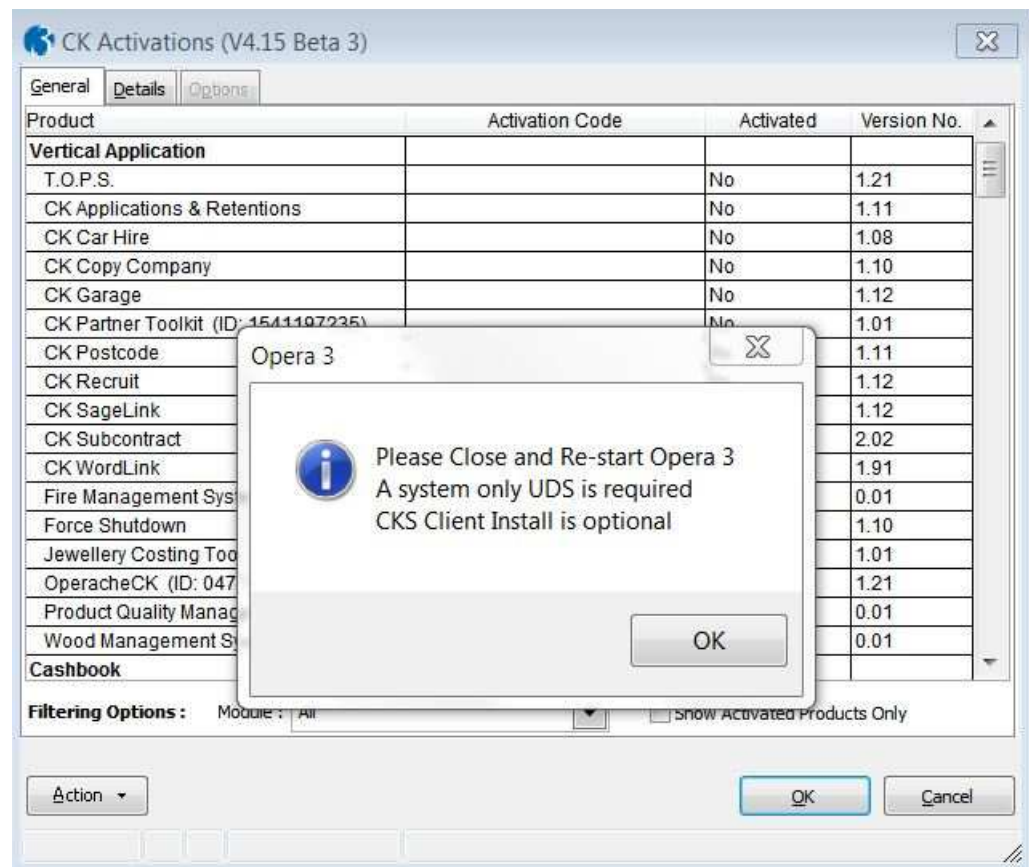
CK Activations (V4.15 Beta 3)

General | Details | Options

| Product | Activation Code | Activated | Version No. |
|---|---|---|---|
| **Vertical Application** | | | |
| T.O.P.S. | | No | 1.21 |
| CK Applications & Retentions | | No | 1.11 |
| CK Car Hire | | No | 1.08 |
| CK Copy Company | | No | 1.10 |
| CK Garage | | No | 1.12 |
| CK Partner Toolkit (ID: 1541197235) | | No | 1.01 |
| CK Postcode | | | 1.11 |
| CK Recruit | | | 1.12 |
| CK SageLink | | | 1.12 |
| CK Subcontract | | | 2.02 |
| CK WordLink | | | 1.91 |
| Fire Management Sys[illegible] | | | 0.01 |
| Force Shutdown | | | 1.10 |
| Jewellery Costing Too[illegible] | | | 1.01 |
| OperacheCK (ID: 047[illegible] | | | 1.21 |
| Product Quality Manag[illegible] | | | 0.01 |
| Wood Management S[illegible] | | | 0.01 |
| **Cashbook** | | | |

Opera 3

Please Close and Re-start Opera 3
A system only UDS is required
CKS Client Install is optional

OK

Filtering Options : Module : All

Show Activated Products Only

Action

OK

Cancel